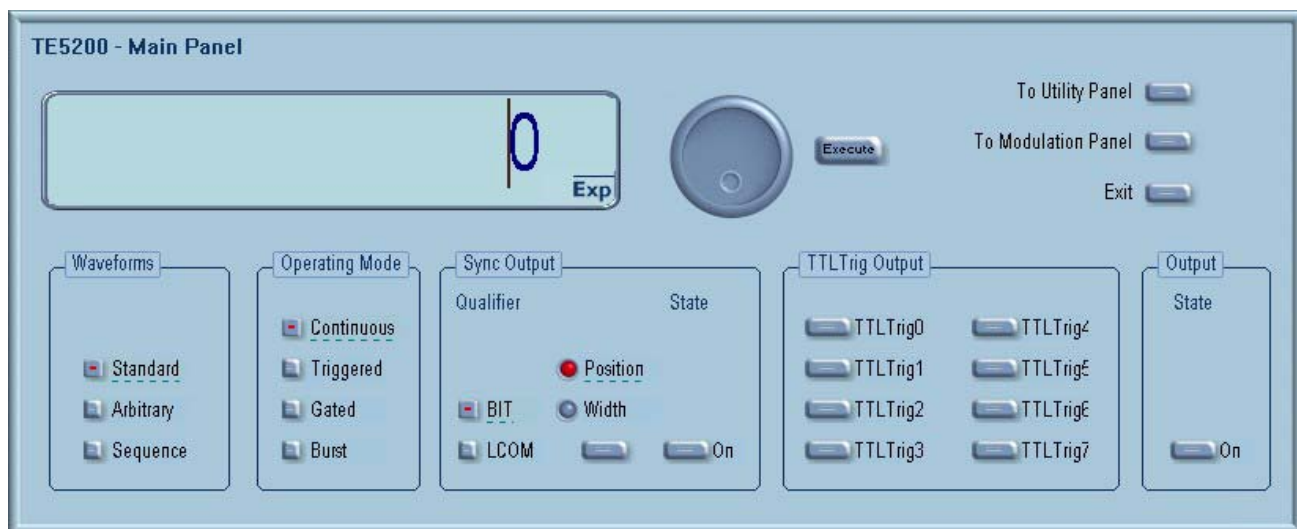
TE5200 - Main Panel

0

Exp

Execute

To Utility Panel

To Modulation Panel

Exit

Waveforms

Standard

Arbitrary

Sequence

Operating Mode

Continuous

Triggered

Gated

Burst

Sync Output

Qualifier

State

Position

BIT

Width

LCOM

On

TTLTrig Output

TTLTrig0

TTLTrig1

TTLTrig2

TTLTrig3

TTLTrig4

TTLTrig5

TTLTrig6

TTLTrig7

Output

State

On